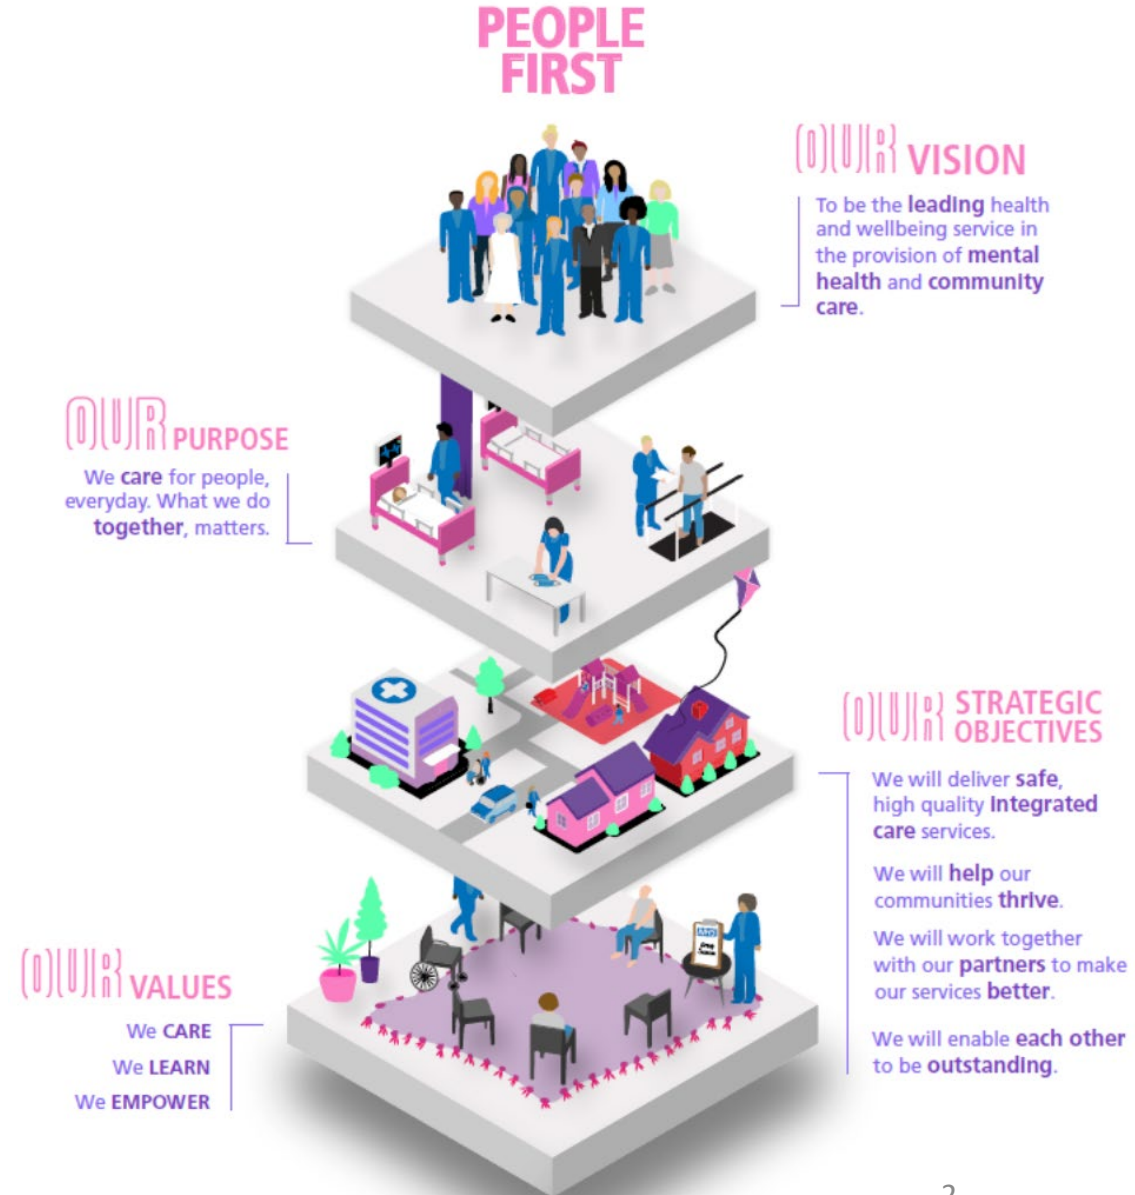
PEOPLE FIRST

OUR VISION

To be the leading health and wellbeing service in the provision of mental health and community care.

OUR PURPOSE

We care for people, everyday. What we do together, matters.

OUR STRATEGIC OBJECTIVES

We will deliver safe, high quality integrated care services.

We will help our communities thrive.

We will work together with our partners to make our services better.

We will enable each other to be outstanding.

OUR VALUES

We CARE

We LEARN

We EMPOWER

2